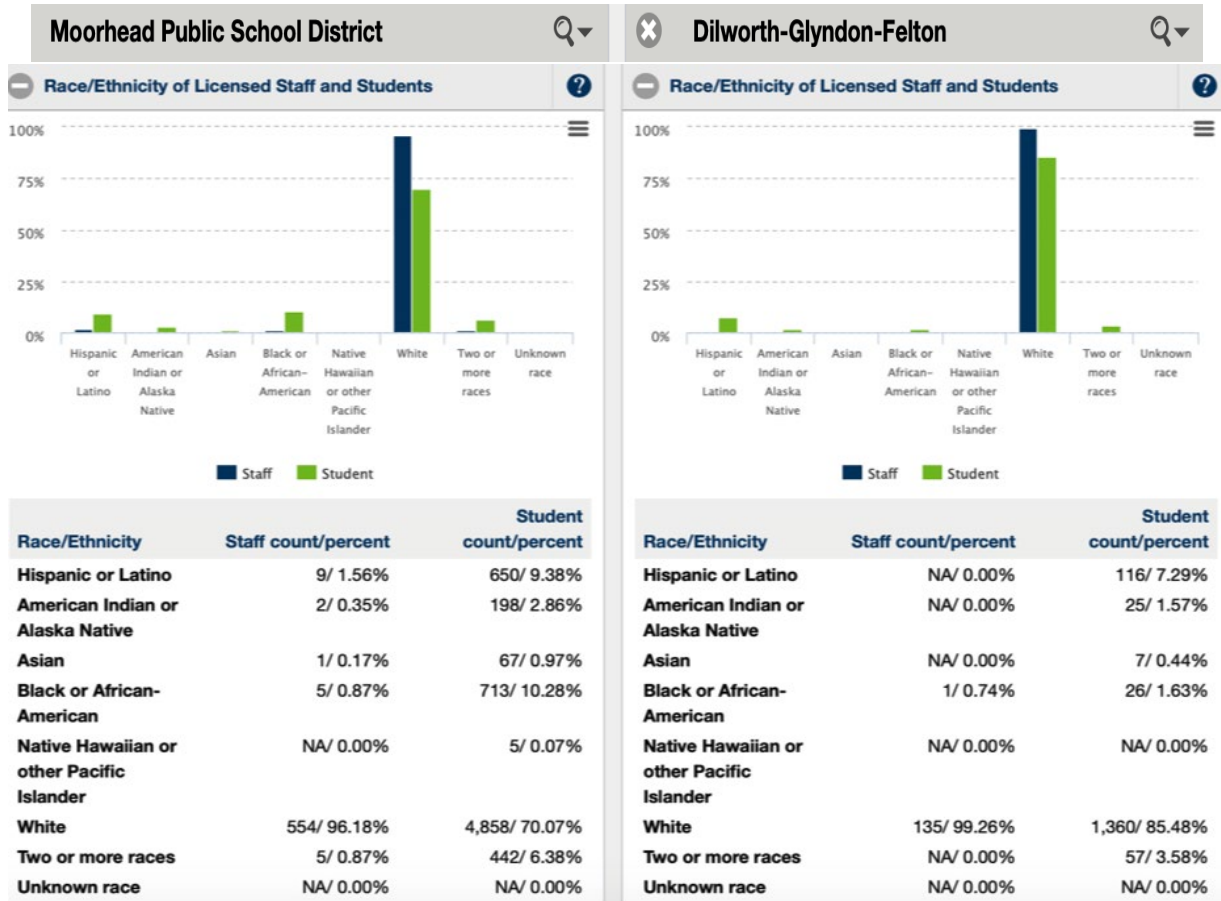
Moorhead Public School District

Race/Ethnicity of Licensed Staff and Students

100%
75%
50%
25%
0%

Hispanic or Latino
American Indian or Alaska Native
Asian
Black or African-American
Native Hawaiian or other Pacific Islander
White
Two or more races
Unknown race

Staff
Student

| Race/Ethnicity | Staff count/percent | Student count/percent |
|---|---|---|
| Hispanic or Latino | 9/ 1.56% | 650/ 9.38% |
| American Indian or Alaska Native | 2/ 0.35% | 198/ 2.86% |
| Asian | 1/ 0.17% | 67/ 0.97% |
| Black or African-American | 5/ 0.87% | 713/ 10.28% |
| Native Hawaiian or other Pacific Islander | NA/ 0.00% | 5/ 0.07% |
| White | 554/ 96.18% | 4,858/ 70.07% |
| Two or more races | 5/ 0.87% | 442/ 6.38% |
| Unknown race | NA/ 0.00% | NA/ 0.00% |

Dilworth-Glyndon-Felton

Race/Ethnicity of Licensed Staff and Students

100%
75%
50%
25%
0%

Hispanic or Latino
American Indian or Alaska Native
Asian
Black or African-American
Native Hawaiian or other Pacific Islander
White
Two or more races
Unknown race

Staff
Student

| Race/Ethnicity | Staff count/percent | Student count/percent |
|---|---|---|
| Hispanic or Latino | NA/ 0.00% | 116/ 7.29% |
| American Indian or Alaska Native | NA/ 0.00% | 25/ 1.57% |
| Asian | NA/ 0.00% | 7/ 0.44% |
| Black or African-American | 1/ 0.74% | 26/ 1.63% |
| Native Hawaiian or other Pacific Islander | NA/ 0.00% | NA/ 0.00% |
| White | 135/ 99.26% | 1,360/ 85.48% |
| Two or more races | NA/ 0.00% | 57/ 3.58% |
| Unknown race | NA/ 0.00% | NA/ 0.00% |